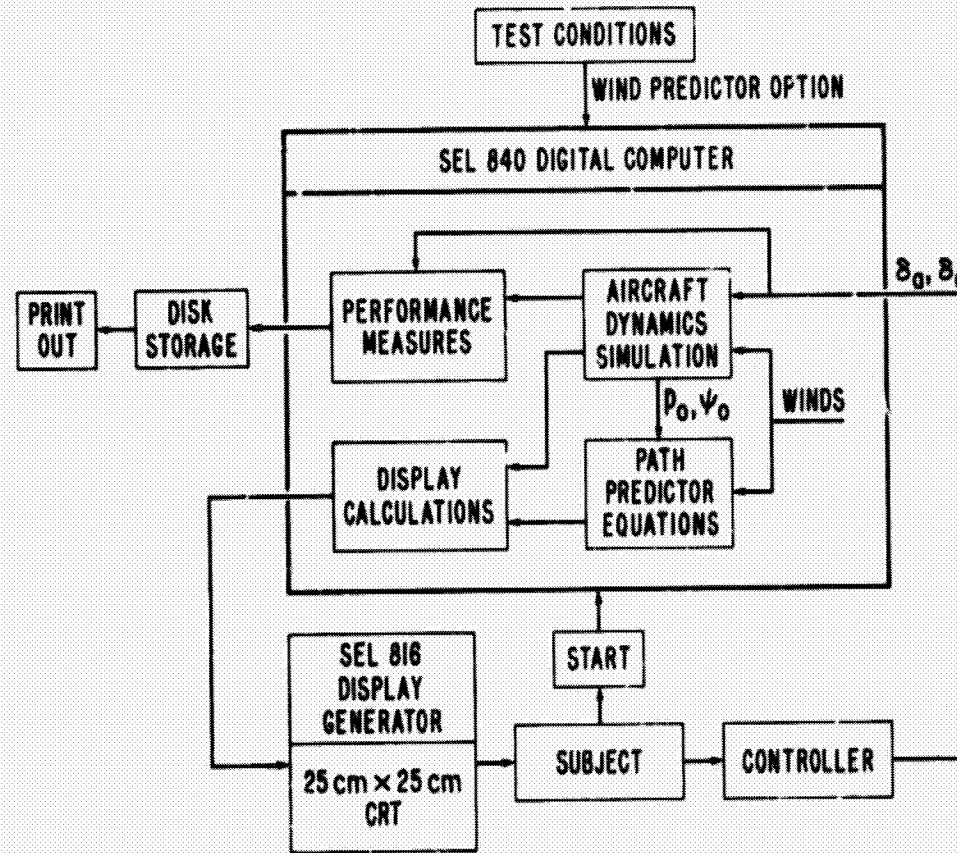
TEST CONDITIONS

WIND PREDICTOR OPTION

SEL 840 DIGITAL COMPUTER

$\delta_a, \delta_{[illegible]}$

PRINT OUT

DISK STORAGE

PERFORMANCE MEASURES

AIRCRAFT DYNAMICS SIMULATION

$p_o, \psi_o$

WINDS

DISPLAY CALCULATIONS

PATH PREDICTOR EQUATIONS

SEL 816 DISPLAY GENERATOR

25 cm × 25 cm CRT

START

SUBJECT

CONTROLLER